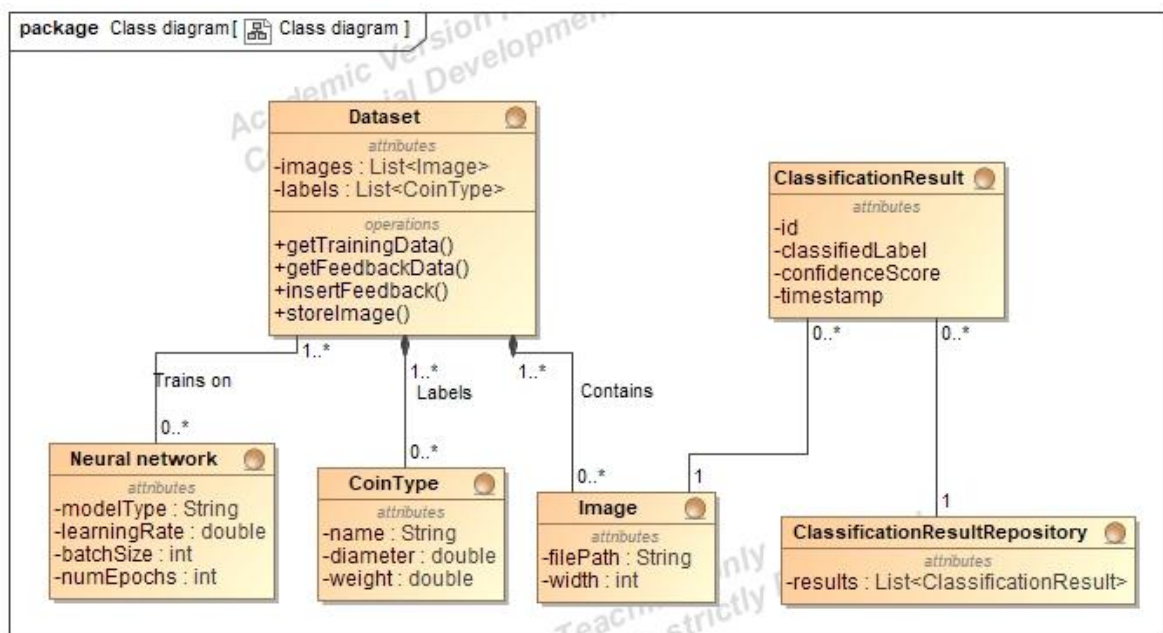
package Class diagram [ Class diagram ]

Academic Version
Commercial Development

Dataset
attributes
-images : List<Image>
-labels : List<CoinType>
operations
+getTrainingData()
+getFeedbackData()
+insertFeedback()
+storeImage()

ClassificationResult
attributes
-id
-classifiedLabel
-confidenceScore
-timestamp

1..*
Trains on
0..*

1..*
Labels
0..*

1..*
Contains
0..*

0..*
1

0..*
1

Neural network
attributes
-modelType : String
-learningRate : double
-batchSize : int
-numEpochs : int

CoinType
attributes
-name : String
-diameter : double
-weight : double

Image
attributes
-filePath : String
-width : int

ClassificationResultRepository
attributes
-results : List<ClassificationResult>

Teaching Only
Strictly